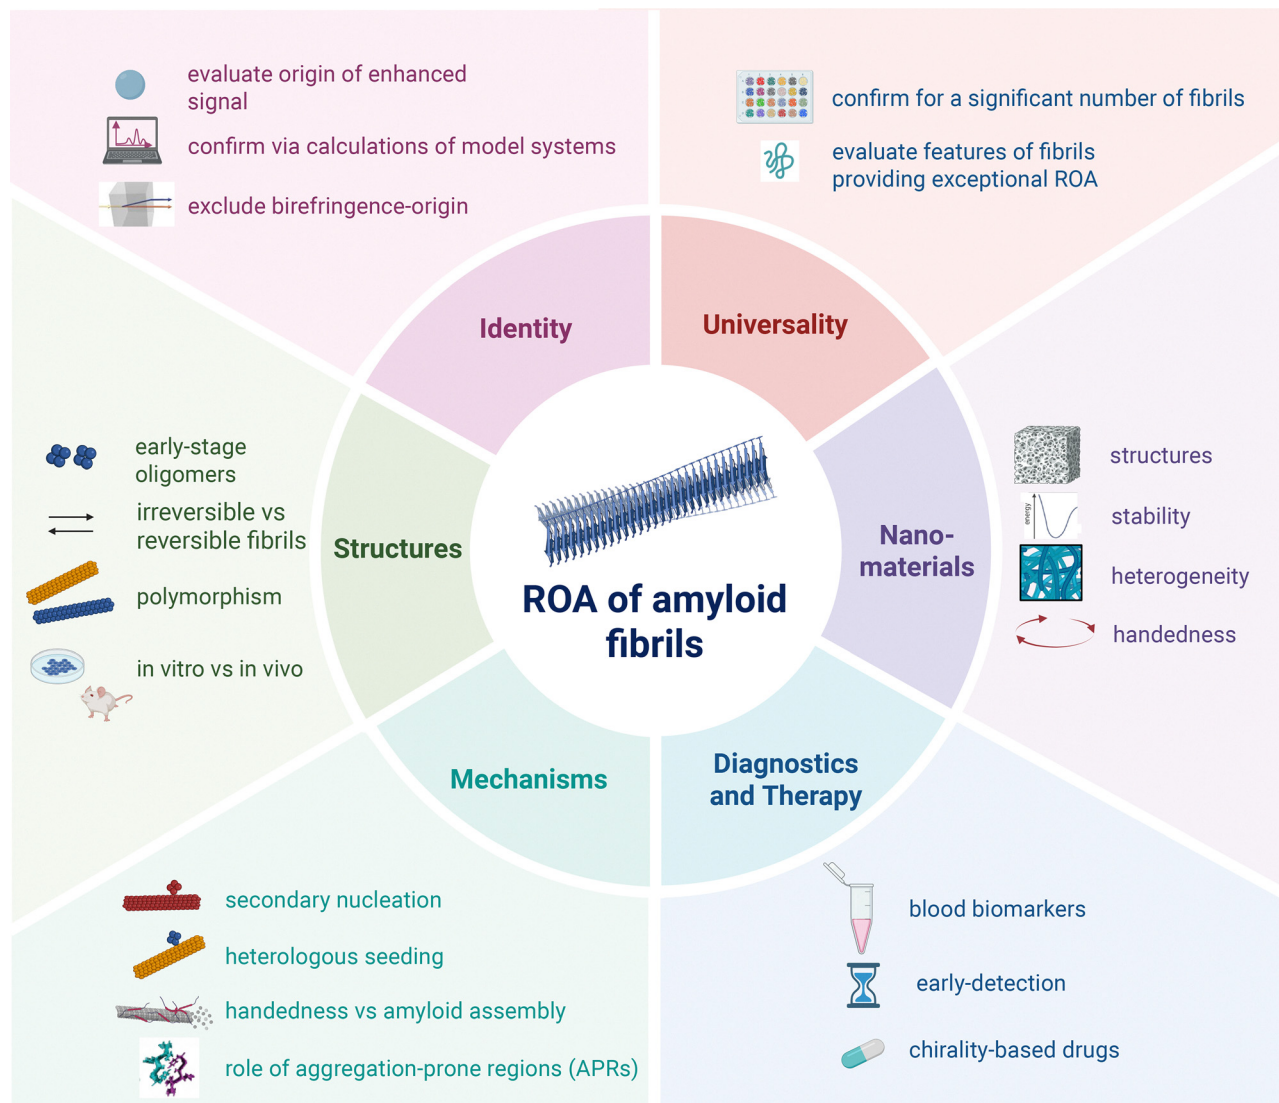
evaluate origin of enhanced signal

confirm via calculations of model systems

exclude birefringence-origin

confirm for a significant number of fibrils

evaluate features of fibrils providing exceptional ROA

Identity

Universality

early-stage oligomers

irreversible vs reversible fibrils

polymorphism

in vitro vs in vivo

Structures

ROA of amyloid fibrils

Nano-materials

structures

energy

stability

heterogeneity

handedness

Mechanisms

Diagnostics and Therapy

secondary nucleation

heterologous seeding

handedness vs amyloid assembly

role of aggregation-prone regions (APRs)

blood biomarkers

early-detection

chirality-based drugs